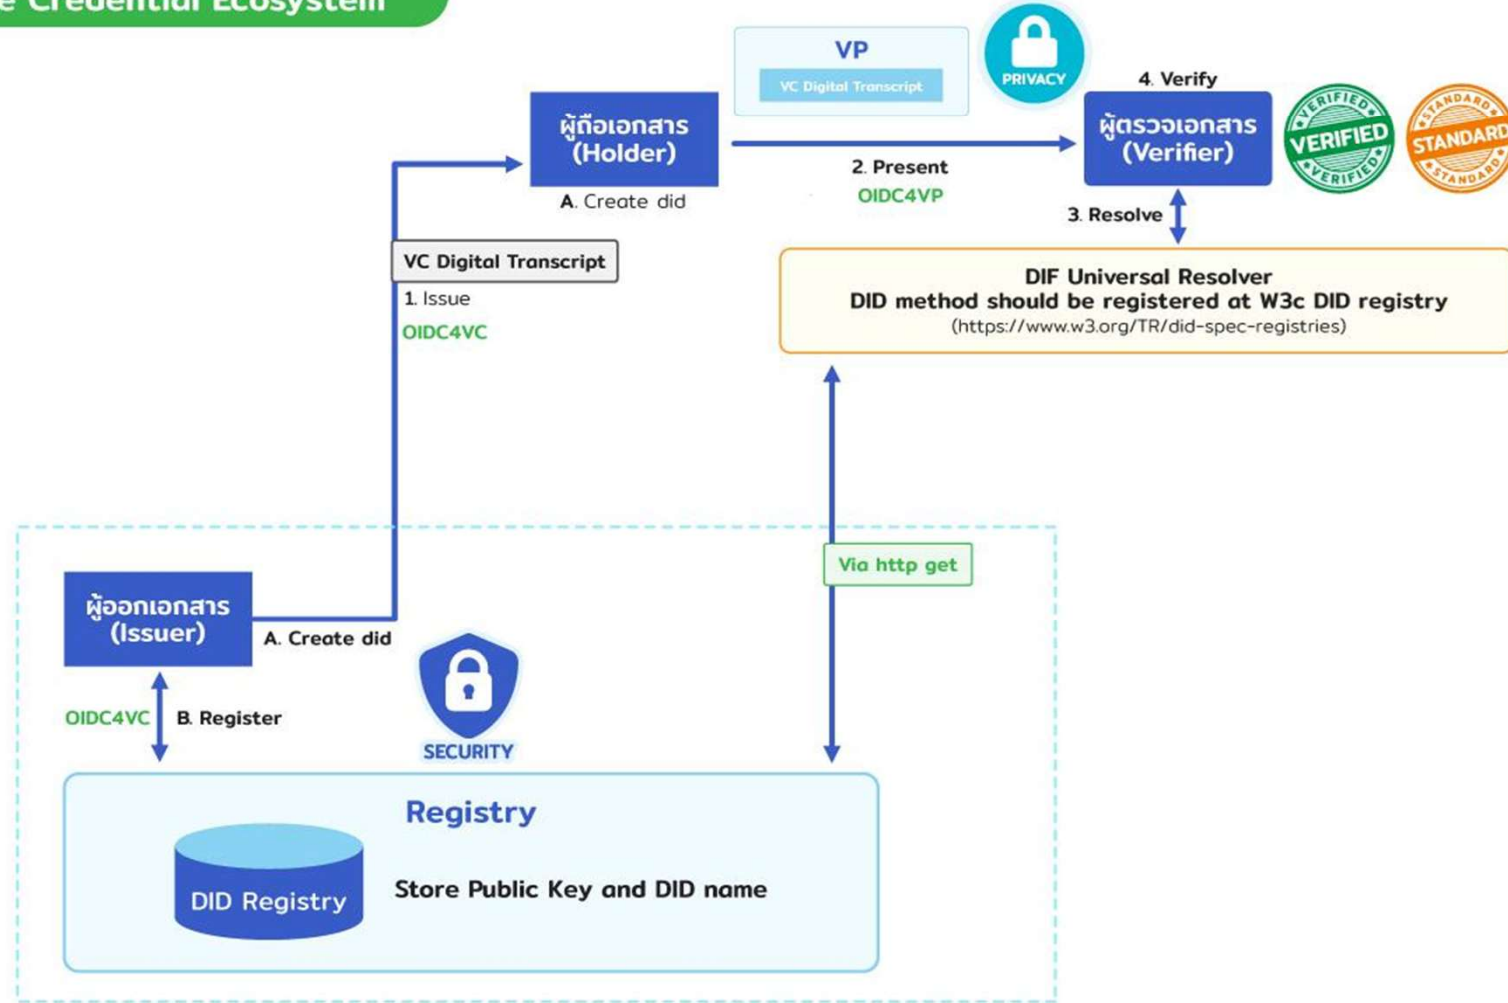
e Credential Ecosystem

VP
VC Digital Transcript

PRIVACY

4. Verify

ผู้ถือเอกสาร (Holder)

A. Create did

2. Present
OIDC4VP

ผู้ตรวจเอกสาร (Verifier)

VERIFIED VERIFIED VERIFIED

STANDARD STANDARD STANDARD

3. Resolve

VC Digital Transcript

1. Issue
OIDC4VC

DIF Universal Resolver
DID method should be registered at W3c DID registry
(https://www.w3.org/TR/did-spec-registries)

Via http get

ผู้ออกเอกสาร (Issuer)

A. Create did

SECURITY

OIDC4VC

B. Register

Registry

DID Registry

Store Public Key and DID name